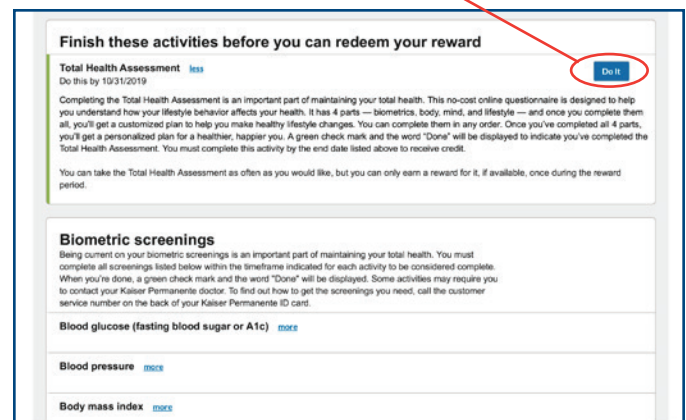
Finish these activities before you can redeem your reward

Total Health Assessment less
Do this by 10/31/2019

Do It

Completing the Total Health Assessment is an important part of maintaining your total health. This no-cost online questionnaire is designed to help you understand how your lifestyle behavior affects your health. It has 4 parts — biometrics, body, mind, and lifestyle — and once you complete them all, you'll get a customized plan to help you make healthy lifestyle changes. You can complete them in any order. Once you've completed all 4 parts, you'll get a personalized plan for a healthier, happier you. A green check mark and the word "Done" will be displayed to indicate you've completed the Total Health Assessment. You must complete this activity by the end date listed above to receive credit.

You can take the Total Health Assessment as often as you would like, but you can only earn a reward for it, if available, once during the reward period.

Biometric screenings
Being current on your biometric screenings is an important part of maintaining your total health. You must complete all screenings listed below within the timeframe indicated for each activity to be considered complete. When you're done, a green check mark and the word "Done" will be displayed. Some activities may require you to contact your Kaiser Permanente doctor. To find out how to get the screenings you need, call the customer service number on the back of your Kaiser Permanente ID card.

Blood glucose (fasting blood sugar or A1c) more

Blood pressure more

Body mass index more